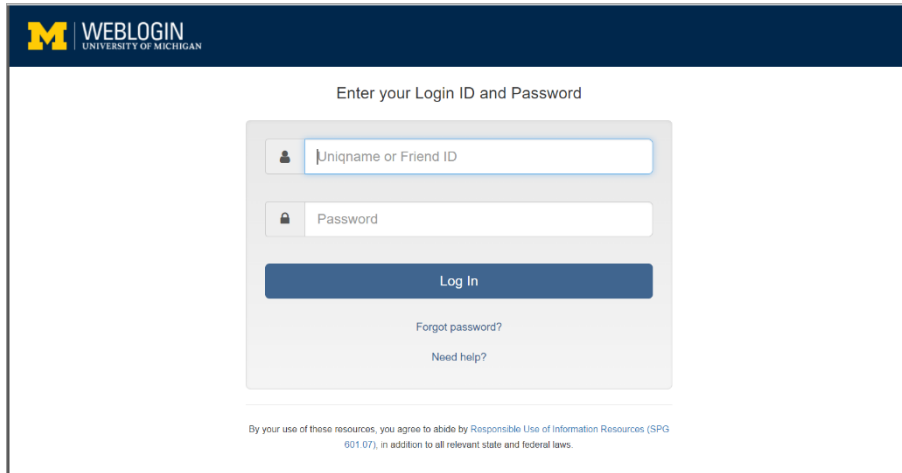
M WEBLOGIN
UNIVERSITY OF MICHIGAN

Enter your Login ID and Password

Uniqname or Friend ID

Password

Log In

Forgot password?

Need help?

By your use of these resources, you agree to abide by Responsible Use of Information Resources (SPG 601.07), in addition to all relevant state and federal laws.